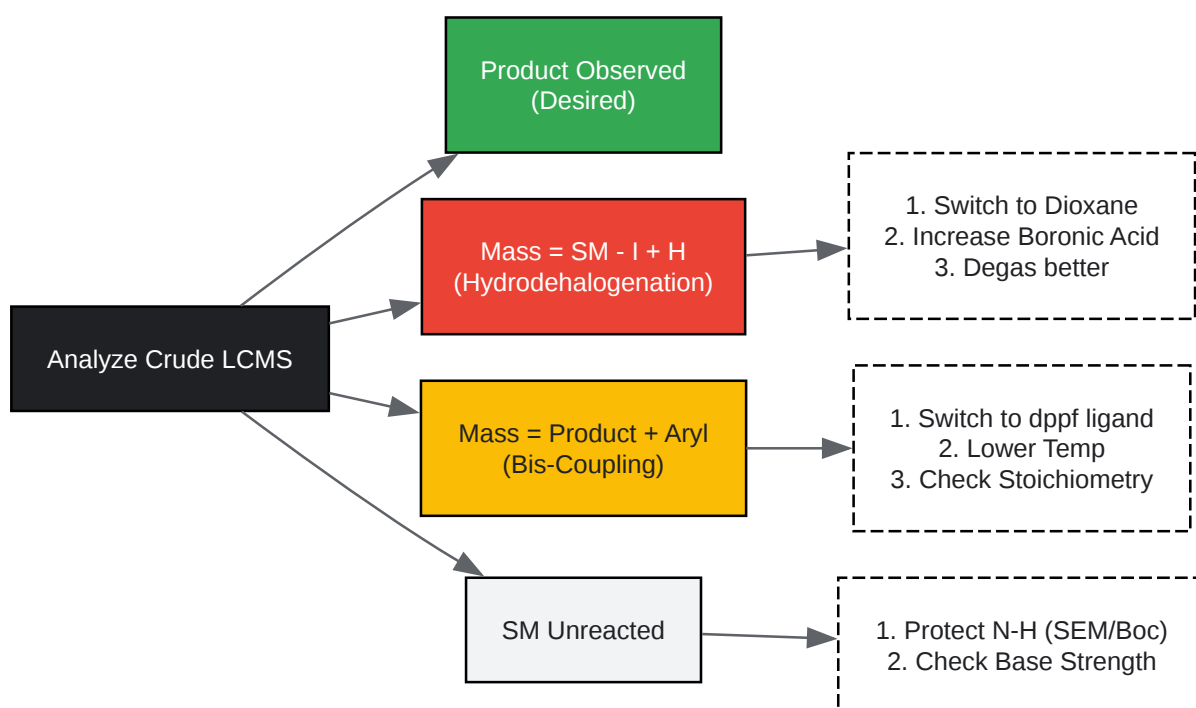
Analyze Crude LCMS

Product Observed
(Desired)

Mass = SM - I + H
(Hydrodehalogenation)

1. Switch to Dioxane
2. Increase Boronic Acid
3. Degas better

Mass = Product + Aryl
(Bis-Coupling)

1. Switch to dppf ligand
2. Lower Temp
3. Check Stoichiometry

SM Unreacted

1. Protect N-H (SEM/Boc)
2. Check Base Strength